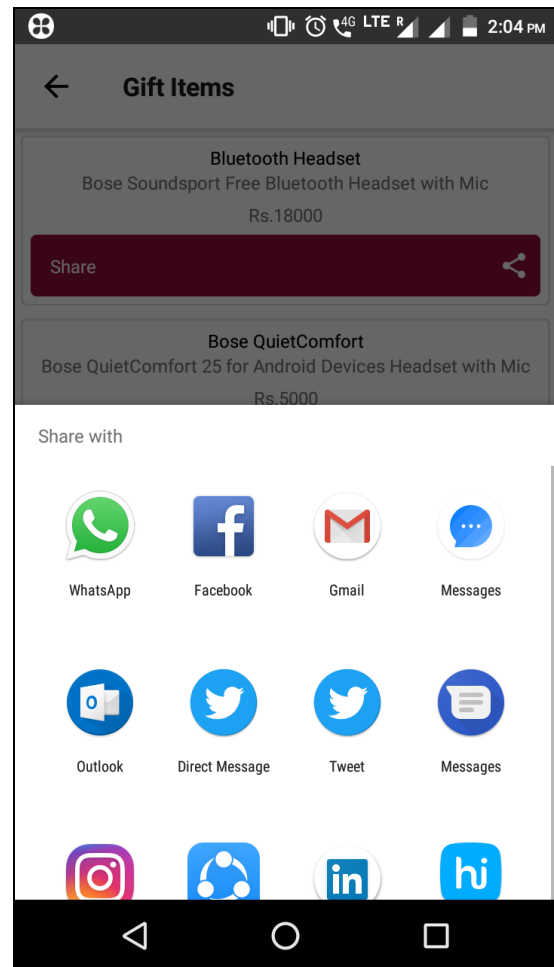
4G LTE R 2:04 PM

Gift Items

Bluetooth Headset
Bose Soundsport Free Bluetooth Headset with Mic
Rs.18000

Share

Bose QuietComfort
Bose QuietComfort 25 for Android Devices Headset with Mic
Rs.5000

Share with

WhatsApp
Facebook
Gmail
Messages

Outlook
Direct Message
Tweet
Messages